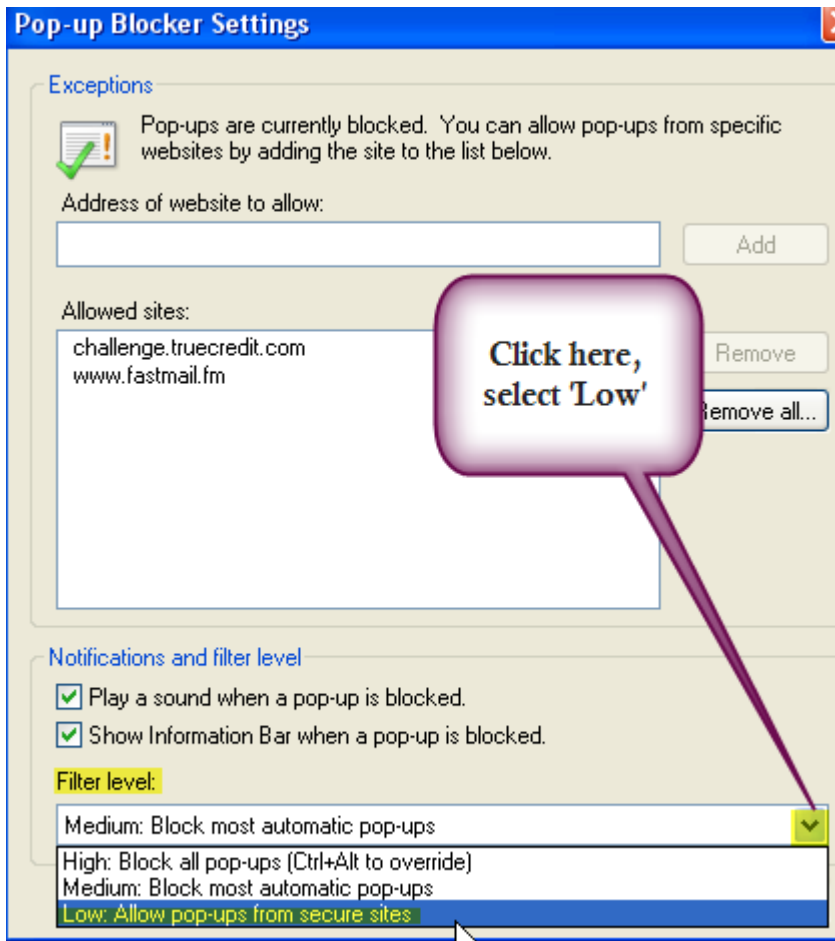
Pop-up Blocker Settings

Exceptions

Pop-ups are currently blocked. You can allow pop-ups from specific websites by adding the site to the list below.

Address of website to allow:

Add

Allowed sites:

challenge.truecredit.com
www.fastmail.fm

Remove

Remove all...

Click here, select 'Low'

Notifications and filter level

Play a sound when a pop-up is blocked.

Show Information Bar when a pop-up is blocked.

Filter level:

Medium: Block most automatic pop-ups

High: Block all pop-ups (Ctrl+Alt to override)
Medium: Block most automatic pop-ups
Low: Allow pop-ups from secure sites